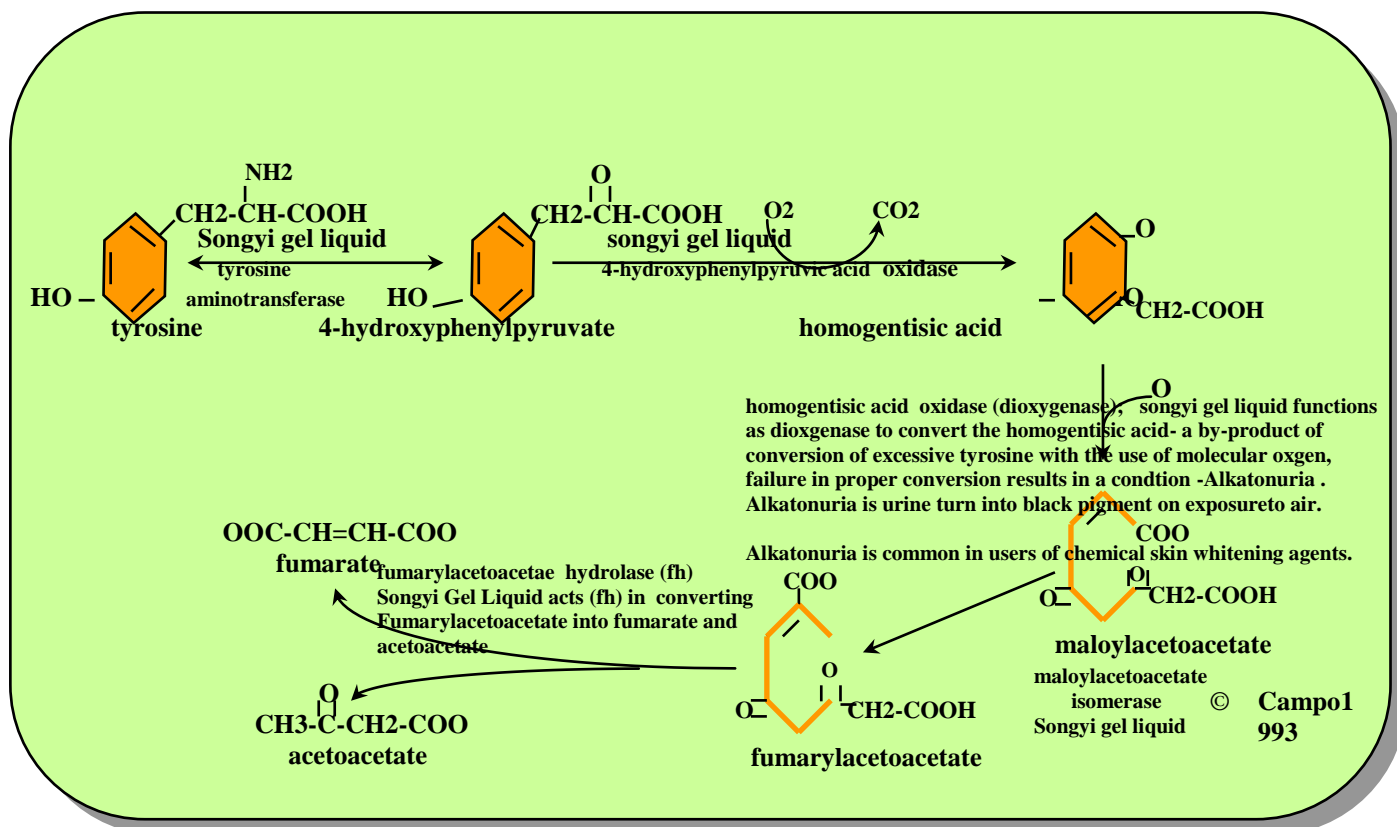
NH2
CH2-CH-COOH
Songyi gel liquid
tyrosine
aminotransferase
HO
tyrosine

O
CH2-CH-COOH
songyi gel liquid
HO
4-hydroxyphenylpyruvate

O2
CO2
4-hydroxyphenylpyruvic acid oxidase

O
O
CH2-COOH
homogentisic acid

O
homogentisic acid oxidase (dioxygenase), songyi gel liquid functions as dioxgenase to convert the homogentisic acid- a by-product of conversion of excessive tyrosine with the use of molecular oxgen, failure in proper conversion results in a condtion -Alkatonuria . Alkatonuria is urine turn into black pigment on exposureto air.

Alkatonuria is common in users of chemical skin whitening agents.

COO
O
O
CH2-COOH
maloylacetoacetate
maloylacetoacetate isomerase
Songyi gel liquid
© Campo1993

OOC-CH=CH-COO
fumarate
fumarylacetoacetae hydrolase (fh)
Songyi Gel Liquid acts (fh) in converting Fumarylacetoacetate into fumarate and acetoacetate

COO
O
O
CH2-COOH
fumarylacetoacetate

O
CH3-C-CH2-COO
acetoacetate